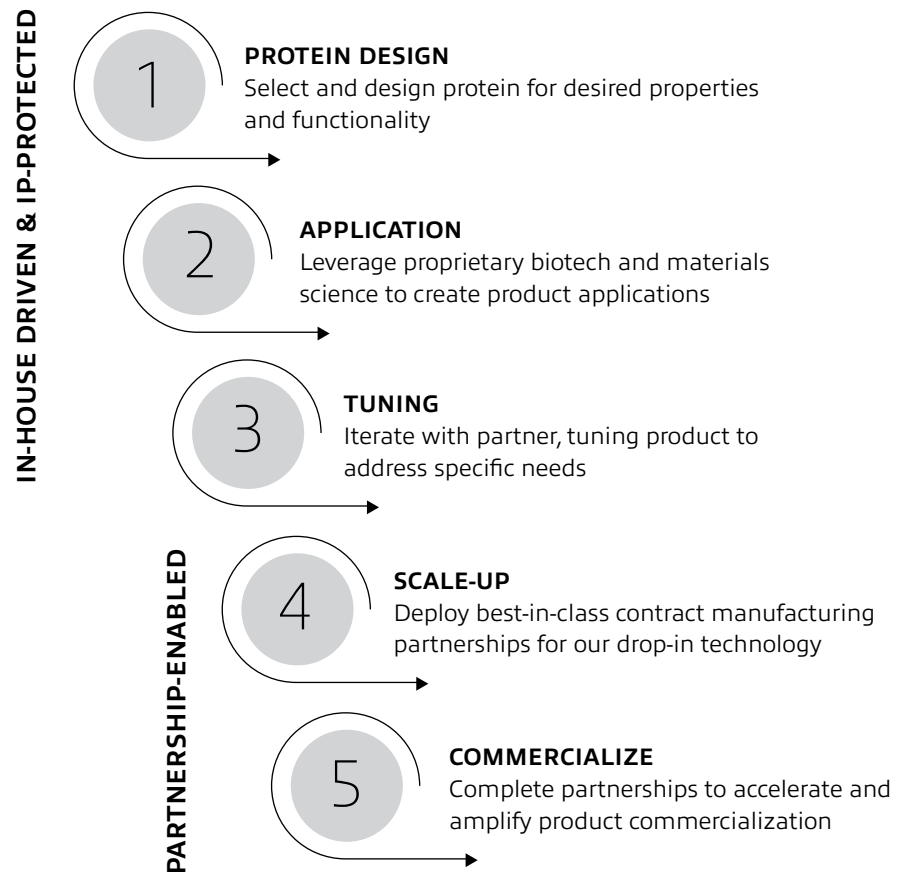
IN-HOUSE DRIVEN & IP-PROTECTED

1
PROTEIN DESIGN
Select and design protein for desired properties and functionality

2
APPLICATION
Leverage proprietary biotech and materials science to create product applications

3
TUNING
Iterate with partner, tuning product to address specific needs

PARTNERSHIP-ENABLED

4
SCALE-UP
Deploy best-in-class contract manufacturing partnerships for our drop-in technology

5
COMMERCIALIZE
Complete partnerships to accelerate and amplify product commercialization